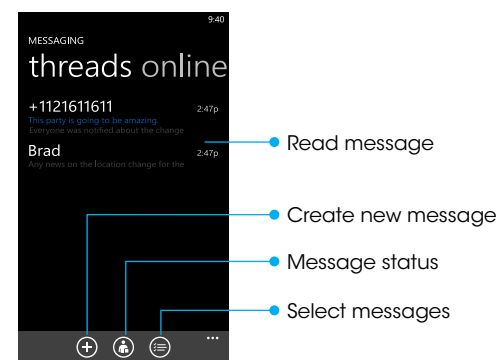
9:40

MESSAGING

threads online

+1121611611 2:47p

This party is going to be amazing.

Everyone was notified about the change

Brad 2:47p

Any news on the location change for the

Read message

Create new message

Message status

Select messages

...